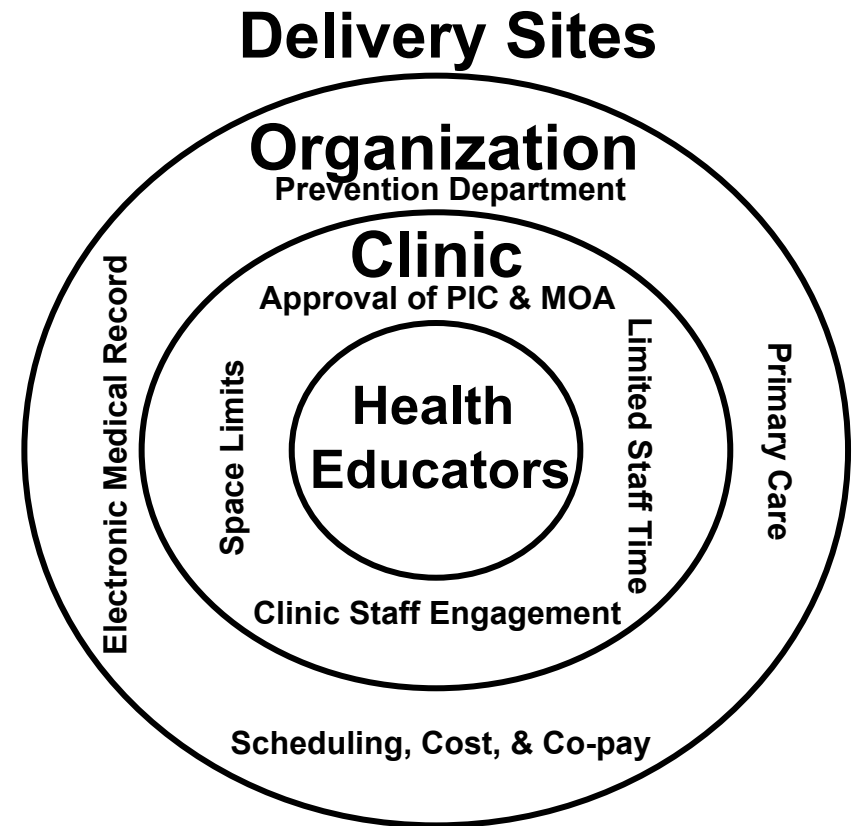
Delivery Sites

Organization

Prevention Department

Clinic

Approval of PIC & MOA

Electronic Medical Record

Space Limits

Health Educators

Limited Staff Time

Primary Care

Clinic Staff Engagement

Scheduling, Cost, & Co-pay